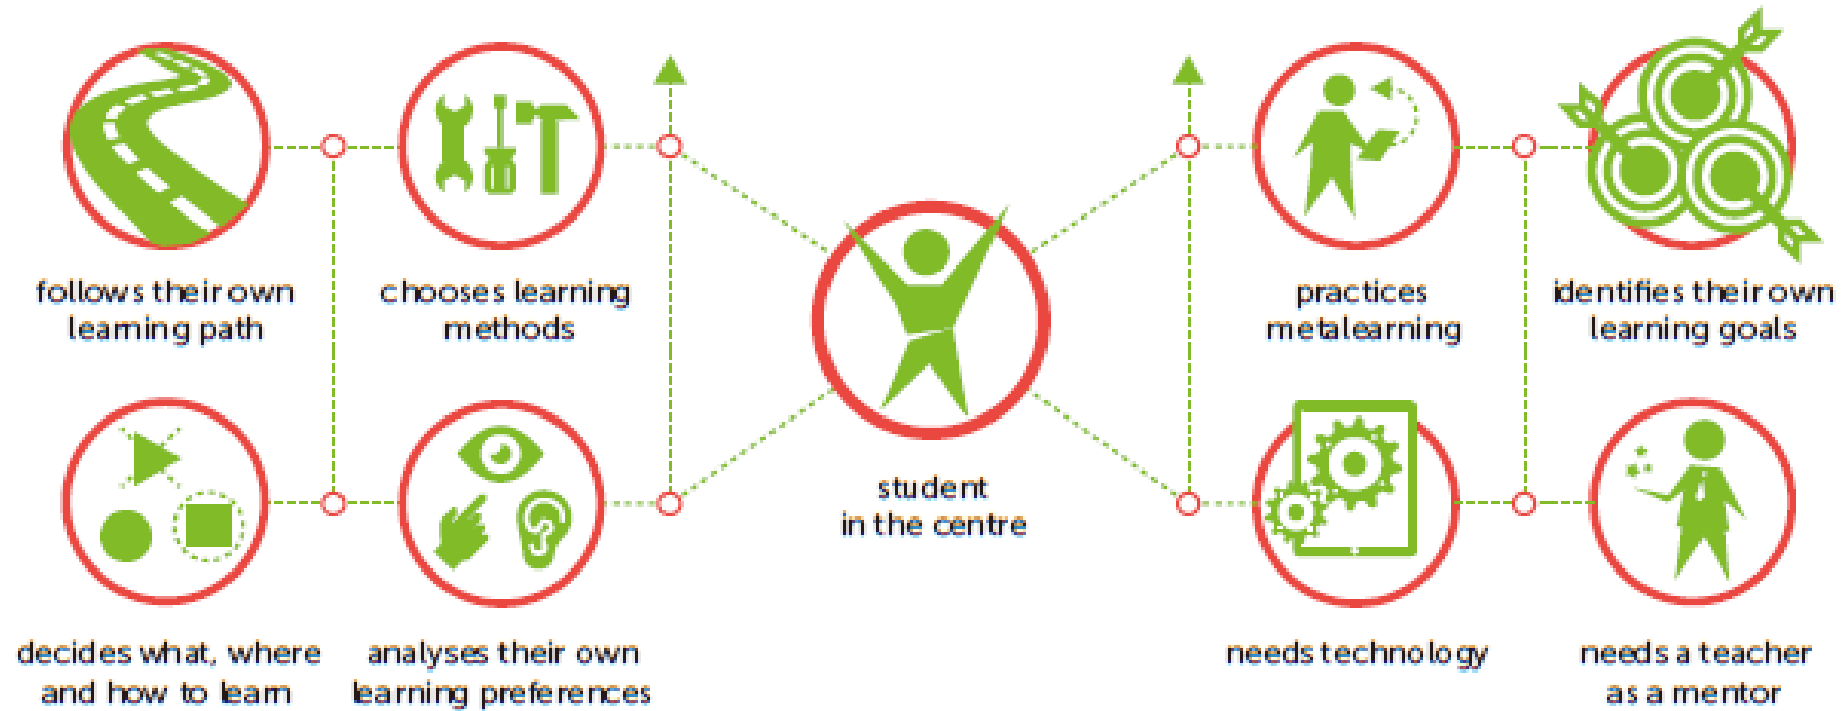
follows their own learning path

chooses learning methods

decides what, where and how to learn

analyses their own learning preferences

student in the centre

practices metalearning

identifies their own learning goals

needs technology

needs a teacher as a mentor